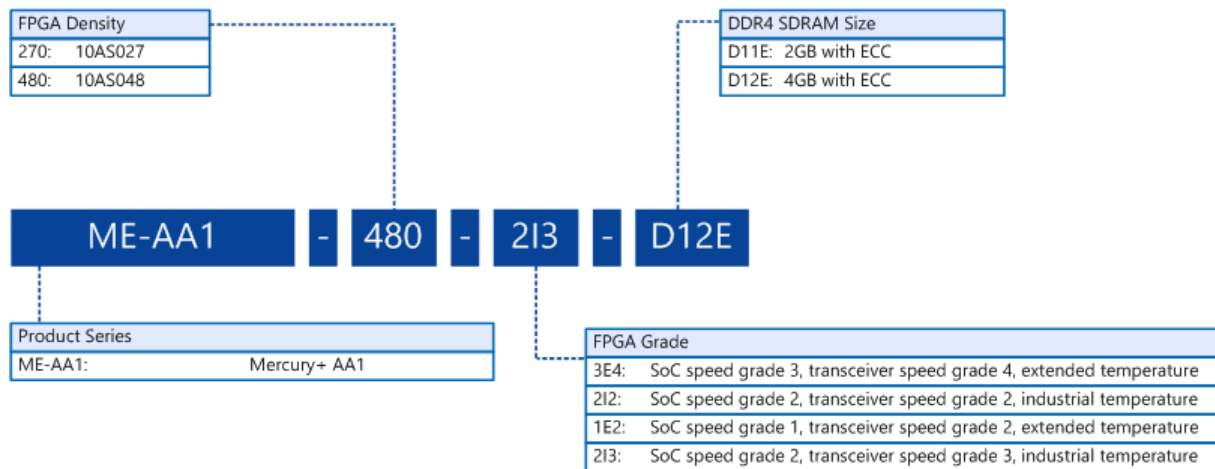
| FPGA Density | |
|---|---|
| 270: | 10AS027 |
| 480: | 10AS048 |

| DDR4 SDRAM Size | |
|---|---|
| D11E: | 2GB with ECC |
| D12E: | 4GB with ECC |

ME-AA1 - 480 - 2I3 - D12E

| Product Series | |
|---|---|
| ME-AA1: | Mercury+ AA1 |

| FPGA Grade | |
|---|---|
| 3E4: | SoC speed grade 3, transceiver speed grade 4, extended temperature |
| 2I2: | SoC speed grade 2, transceiver speed grade 2, industrial temperature |
| 1E2: | SoC speed grade 1, transceiver speed grade 2, extended temperature |
| 2I3: | SoC speed grade 2, transceiver speed grade 3, industrial temperature |